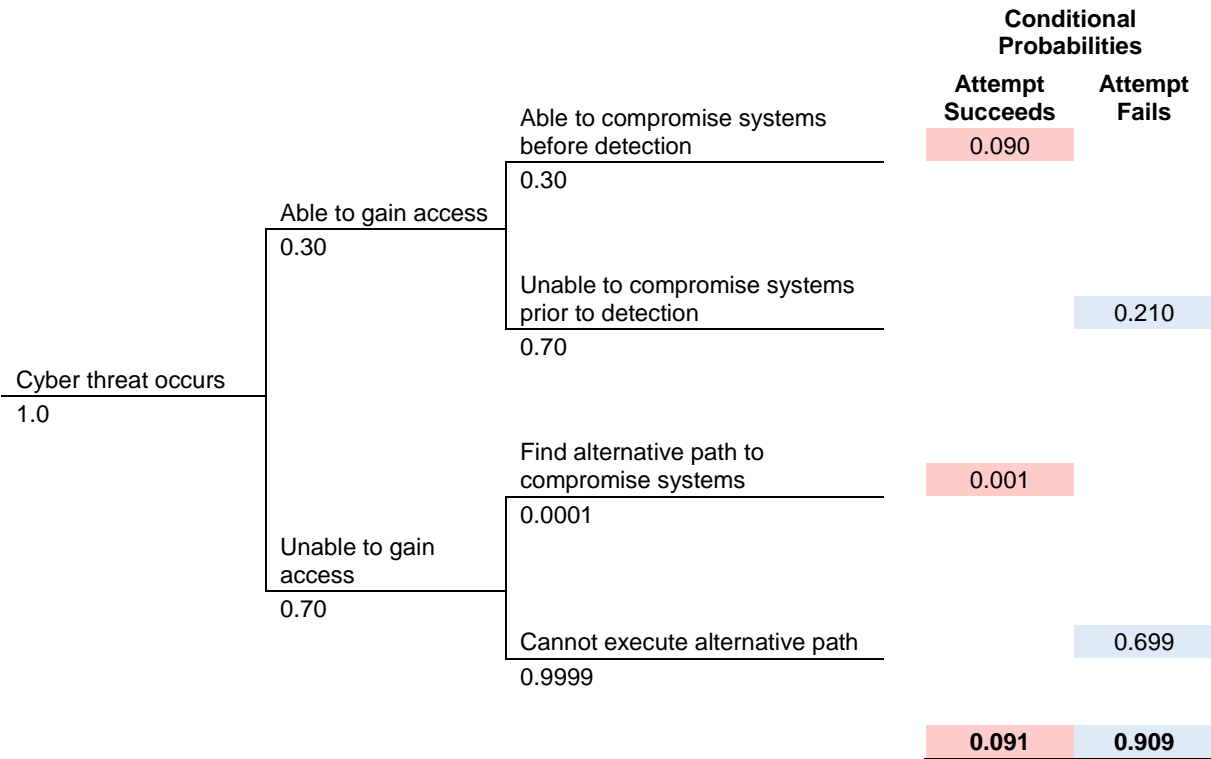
Conditional Probabilities

Attempt Succeeds

Attempt Fails

Cyber threat occurs
1.0

Able to gain access
0.30

Able to compromise systems before detection
0.30

0.090

Unable to compromise systems prior to detection
0.70

0.210

Unable to gain access
0.70

Find alternative path to compromise systems
0.0001

0.001

Cannot execute alternative path
0.9999

0.699

0.091

0.909